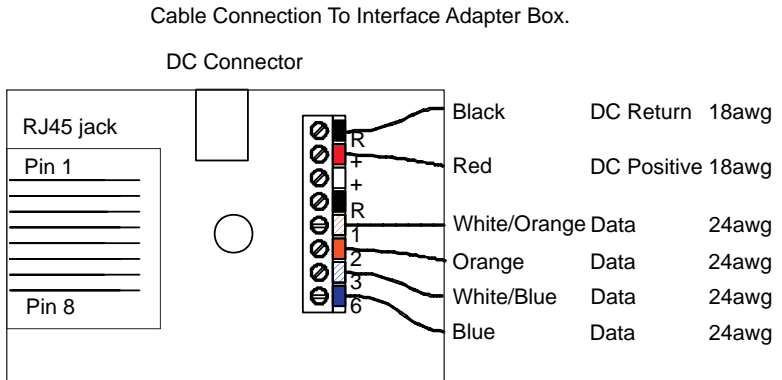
Cable Connection To Interface Adapter Box.

DC Connector

RJ45 jack

Pin 1

Pin 8

R
+
+
R
1
2
3
6

| | | |
|---|---|---|
| Black | DC Return | 18awg |
| Red | DC Positive | 18awg |
| White/Orange | Data | 24awg |
| Orange | Data | 24awg |
| White/Blue | Data | 24awg |
| Blue | Data | 24awg |